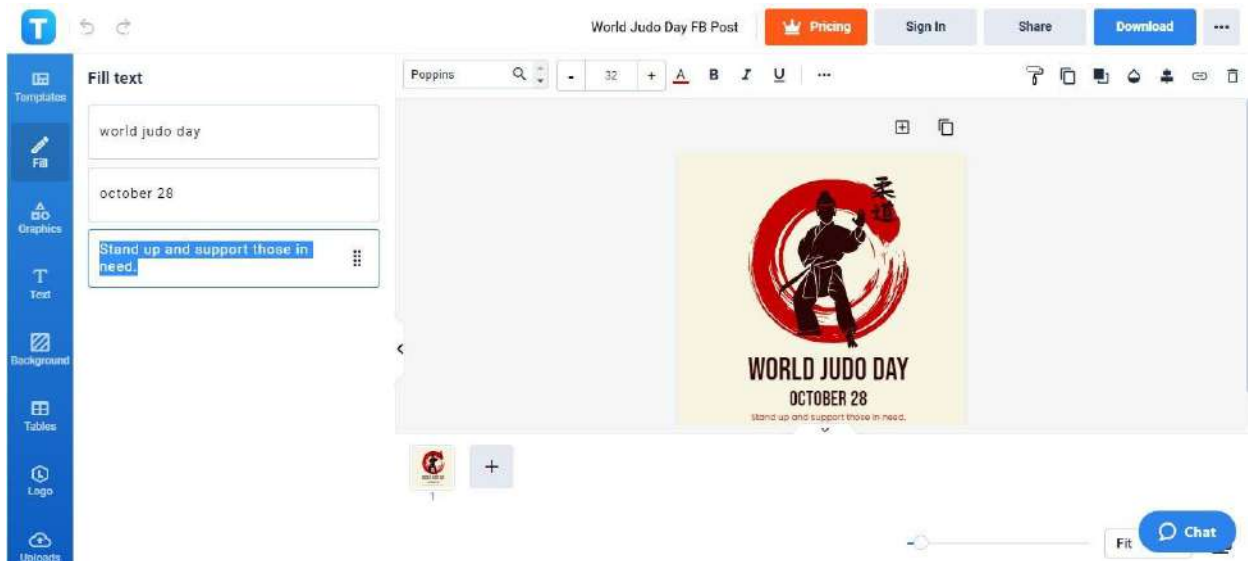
World Judo Day FB Post

Pricing

Sign In

Share

Download

Templates

Fill

Graphics

Text

Background

Tables

Logo

Uploads

Fill text

world judo day

october 28

Stand up and support those in need.

Poppins

32

B

I

U

柔道

WORLD JUDO DAY

OCTOBER 28

Stand up and support those in need.

1

Fit

Chat